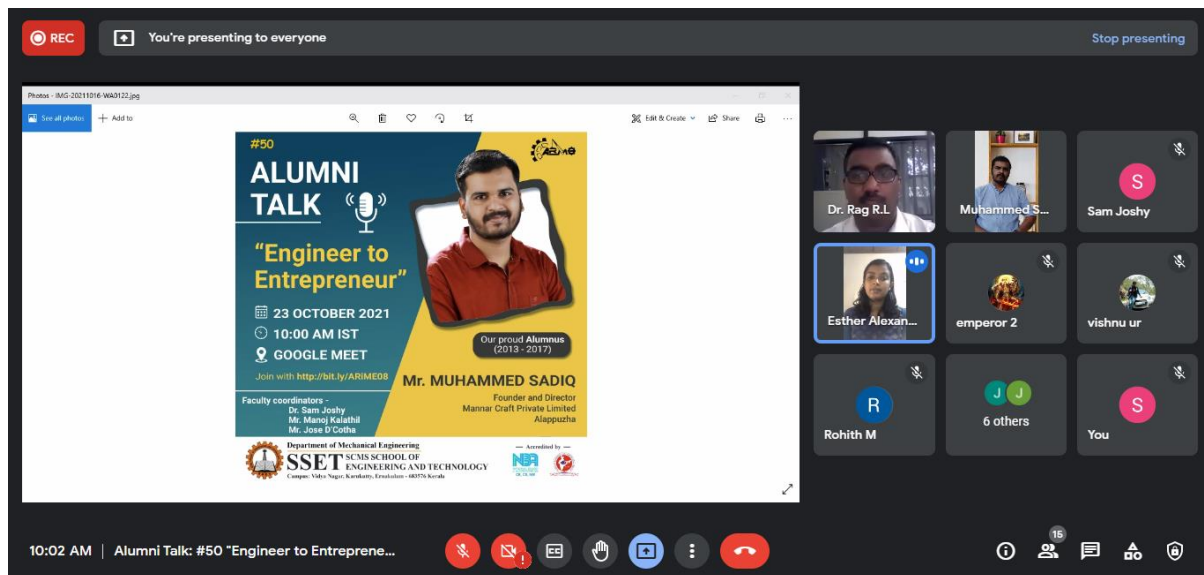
REC

You're presenting to everyone

Stop presenting

Photos - IMG-20211016-WA0122.jpg

See all photos

Add to

Edit & Create

Share

#50

ALUMNI TALK

"Engineer to Entrepreneur"

23 OCTOBER 2021

10:00 AM IST

GOOGLE MEET

Join with http://bit.ly/ARIME08

Our proud Alumnus (2013 - 2017)

Mr. MUHAMMED SADIQ

Founder and Director
Mannar Craft Private Limited
Alappuzha

Faculty coordinators -
Dr. Sam Joshy
Mr. Manoj Kalathil
Mr. Jose D'Cotha

Department of Mechanical Engineering

SSET SCMS SCHOOL OF ENGINEERING AND TECHNOLOGY

Campus: Vidya Nagar, Karukutty, Ernakulam - 683576 Kerala

Accredited by

NBA

Dr. Rag R.L

Muhammed S...

Sam Joshy

Esther Alexan...

emperor 2

vishnu ur

Rohith M

6 others

You

10:02 AM | Alumni Talk: #50 "Engineer to Entreprene...

15